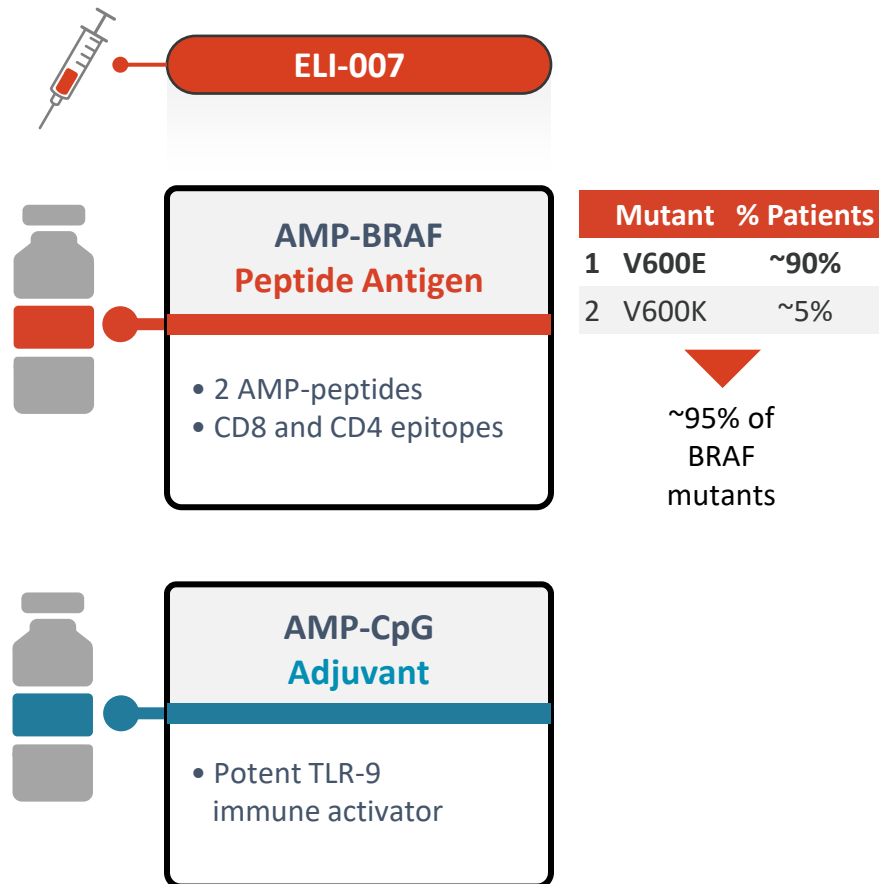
ELI-007

AMP-BRAF
Peptide Antigen

• 2 AMP-peptides
• CD8 and CD4 epitopes

| | Mutant | % Patients |
|---|---|---|
| 1 | V600E | ~90% |
| 2 | V600K | ~5% |

~95% of BRAF mutants

AMP-CpG
Adjuvant

• Potent TLR-9 immune activator